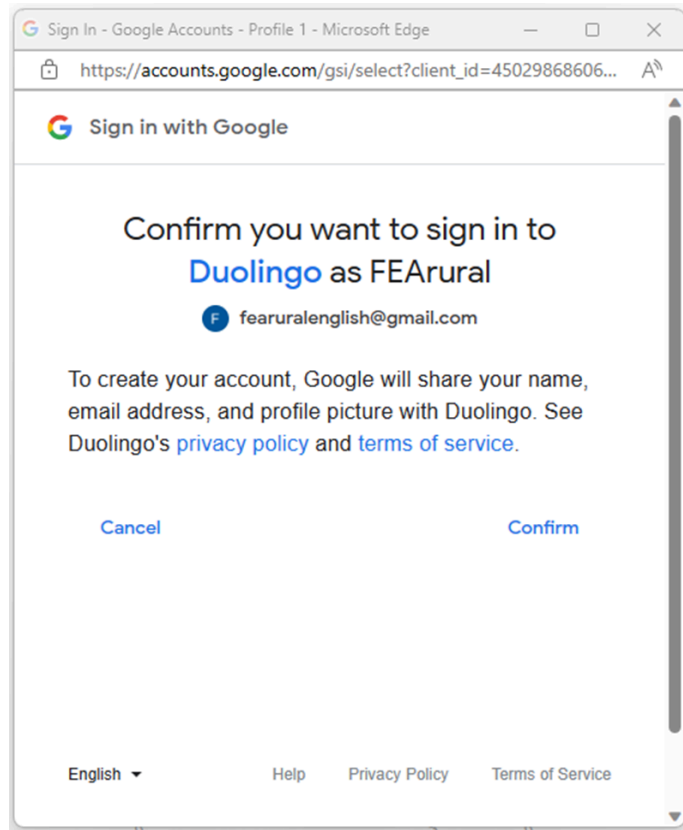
Sign In - Google Accounts - Profile 1 - Microsoft Edge

https://accounts.google.com/gsi/select?client_id=45029868606...

Sign in with Google

Confirm you want to sign in to Duolingo as FEArural

F fearuralenglish@gmail.com

To create your account, Google will share your name, email address, and profile picture with Duolingo. See Duolingo's privacy policy and terms of service.

Cancel

Confirm

English

Help

Privacy Policy

Terms of Service